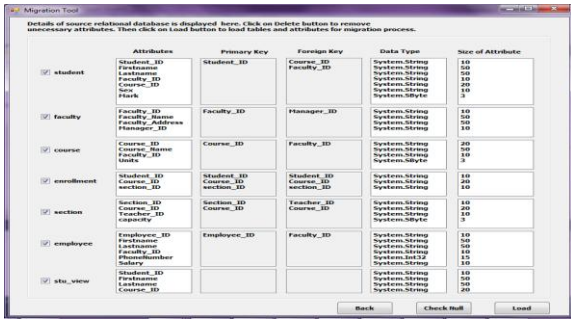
Migration Tool

Details of source relational database is displayed here. Click on Delete button to remove unecessary attributes. Then click on Load button to load tables and attributes for migration process.

| | Attributes | Primary Key | Foreign Key | Data Type | Size of Attribute |
|---|---|---|---|---|---|
| student | Student_ID Firstname Lastname Faculty_ID Course_ID Sex Mark | Student_ID | Course_ID Faculty_ID | System.String System.String System.String System.String System.String System.String System.SByte | 10 50 50 10 20 10 3 |
| faculty | Faculty_ID Faculty_Name Faculty_Address Manager_ID | Faculty_ID | Manager_ID | System.String System.String System.String System.String | 10 50 50 10 |
| course | Course_ID Course_Name Faculty_ID Units | Course_ID | Faculty_ID | System.String System.String System.String System.SByte | 20 50 10 3 |
| enrollment | Student_ID Course_ID section_ID | Student_ID Course_ID section_ID | Student_ID Course_ID section_ID | System.String System.String System.String | 10 20 10 |
| section | Section_ID Course_ID Teacher_ID capacity | Section_ID Course_ID | Teacher_ID Course_ID | System.String System.String System.String System.SByte | 10 20 10 3 |
| employee | Employee_ID Firstname Lastname Faculty_ID PhoneNumber Salary | Employee_ID | Faculty_ID | System.String System.String System.String System.String System.Int32 System.String | 10 50 50 10 15 10 |
| stu_view | Student_ID Firstname Lastname Course_ID | | | System.String System.String System.String System.String | 10 50 50 20 |

Back Check Null Load